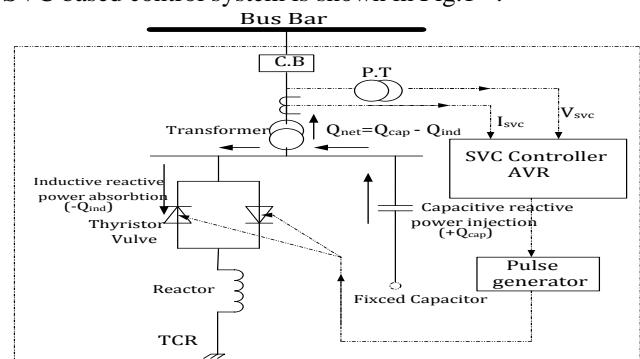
SVC based control systems shown in Fig. 4.

Bus Bar

C.B

P.T

Transformer

$Q_{net}=Q_{cap} - Q_{ind}$

$I_{svc}$

$V_{svc}$

SVC Controller AVR

Inductive reactive power absorbtion ($-Q_{ind}$)

Thyristor Vulve

Capacitive reactive power injection ($+Q_{cap}$)

Pulse generator

Reactor

Fixced Capacitor

TCR